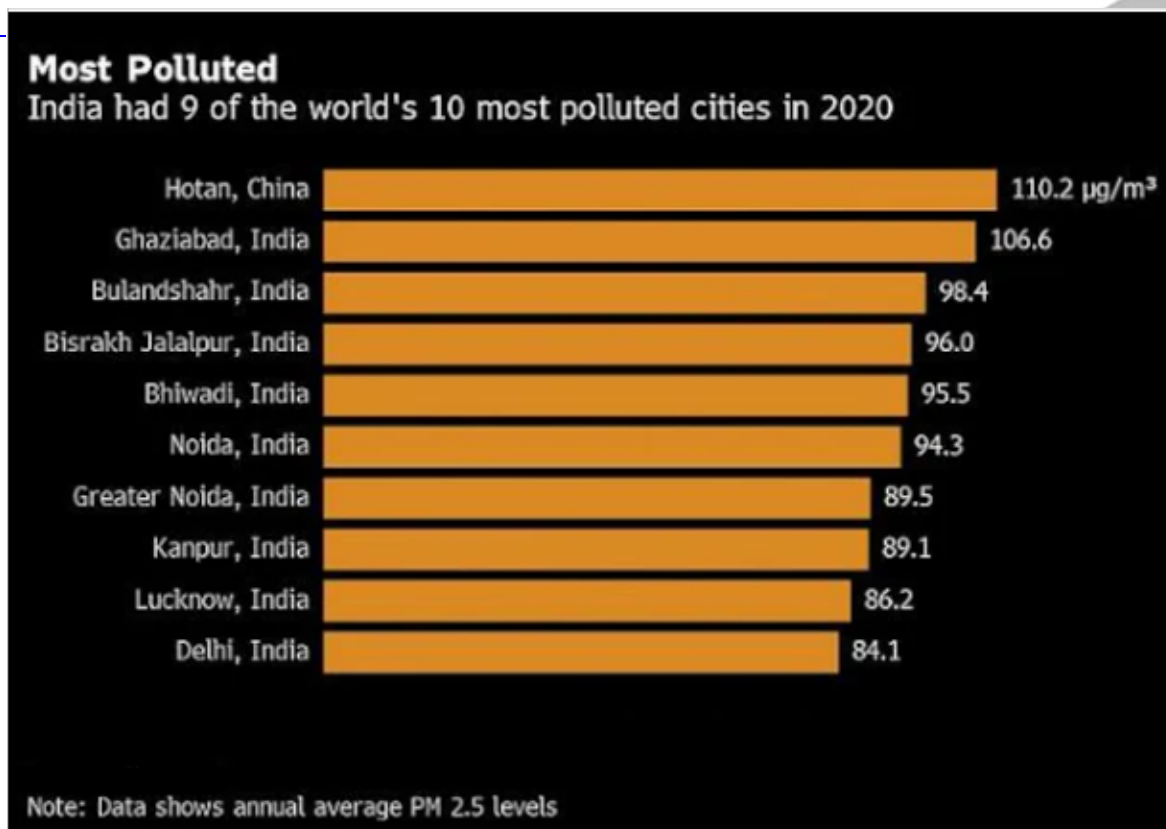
**Most Polluted**
India had 9 of the world's 10 most polluted cities in 2020

| City | Value |
|---|---|
| Hotan, China | 110.2 $\mu g/m^3$ |
| Ghaziabad, India | 106.6 |
| Bulandshahr, India | 98.4 |
| Bisrakh Jalalpur, India | 96.0 |
| Bhiwadi, India | 95.5 |
| Noida, India | 94.3 |
| Greater Noida, India | 89.5 |
| Kanpur, India | 89.1 |
| Lucknow, India | 86.2 |
| Delhi, India | 84.1 |

Note: Data shows annual average PM 2.5 levels